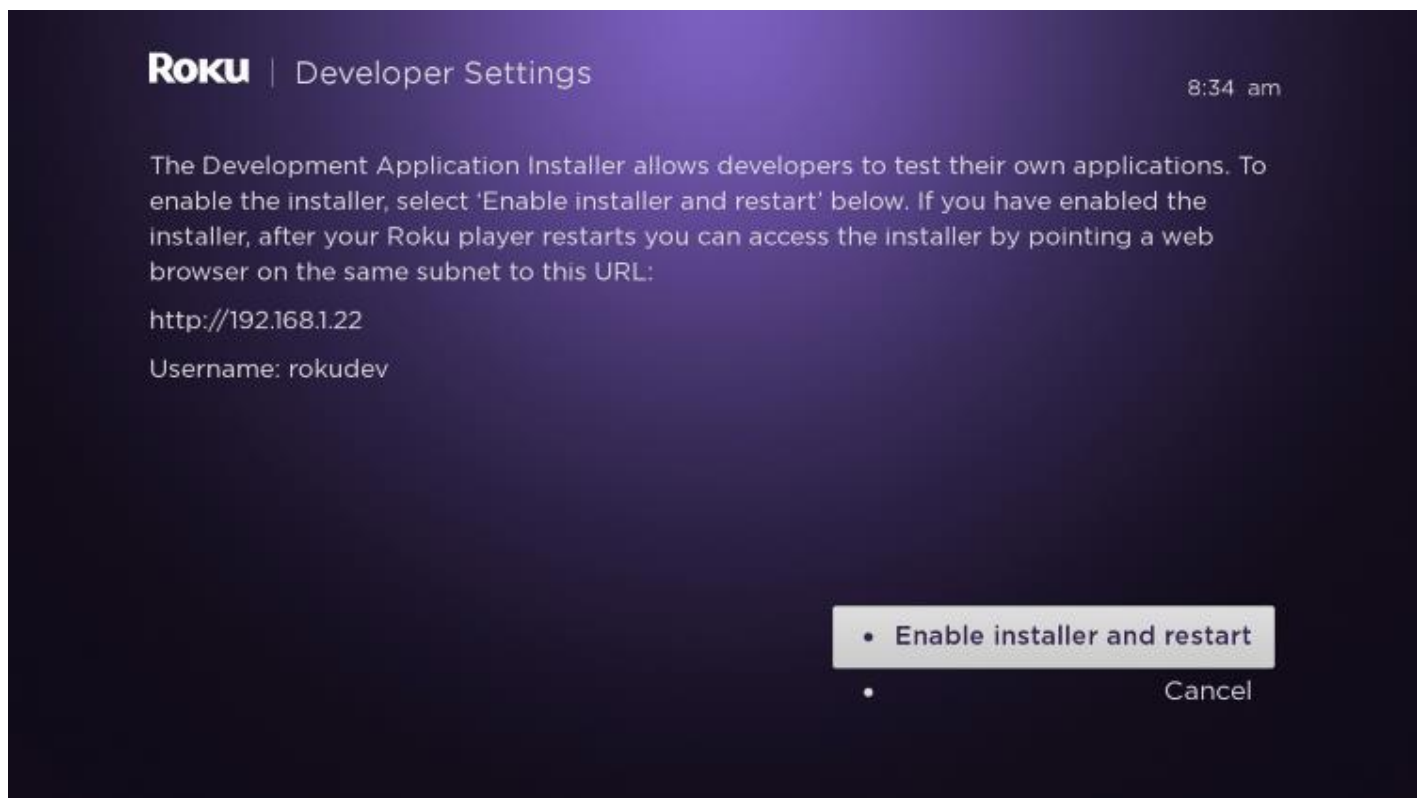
Roku | Developer Settings

8:34 am

The Development Application Installer allows developers to test their own applications. To enable the installer, select 'Enable installer and restart' below. If you have enabled the installer, after your Roku player restarts you can access the installer by pointing a web browser on the same subnet to this URL:

http://192.168.1.22

Username: rokudev

• Enable installer and restart

• Cancel